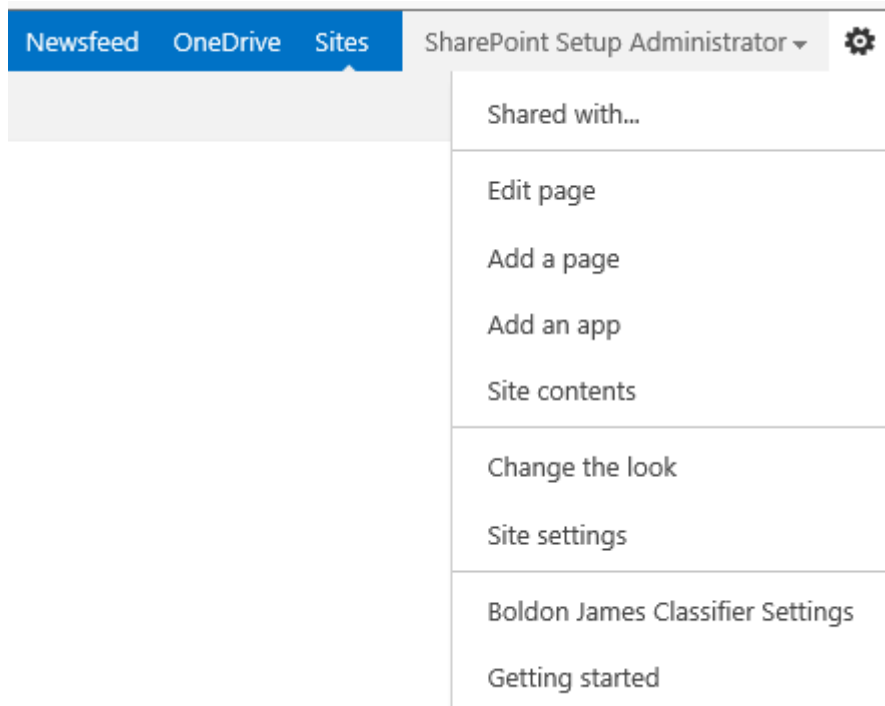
Newsfeed OneDrive Sites SharePoint Setup Administrator

Shared with...

Edit page

Add a page

Add an app

Site contents

Change the look

Site settings

Boldon James Classifier Settings

Getting started